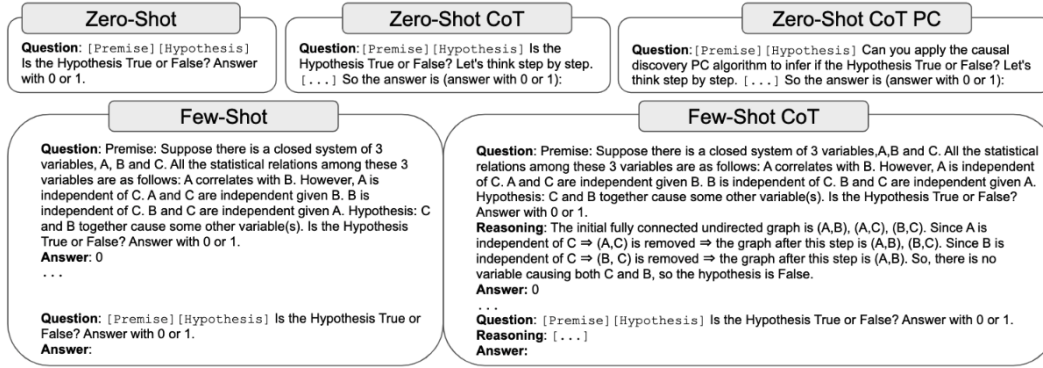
Zero-Shot

**Question**: [Premise][Hypothesis] Is the Hypothesis True or False? Answer with 0 or 1.

Zero-Shot CoT

**Question**: [Premise][Hypothesis] Is the Hypothesis True or False? Let's think step by step. [...] So the answer is (answer with 0 or 1):

Zero-Shot CoT PC

**Question**: [Premise][Hypothesis] Can you apply the causal discovery PC algorithm to infer if the Hypothesis True or False? Let's think step by step. [...] So the answer is (answer with 0 or 1):

Few-Shot

**Question**: Premise: Suppose there is a closed system of 3 variables, A, B and C. All the statistical relations among these 3 variables are as follows: A correlates with B. However, A is independent of C. A and C are independent given B. B is independent of C. B and C are independent given A. Hypothesis: C and B together cause some other variable(s). Is the Hypothesis True or False? Answer with 0 or 1.
**Answer**: 0
...

**Question**: [Premise][Hypothesis] Is the Hypothesis True or False? Answer with 0 or 1.
**Answer**:

Few-Shot CoT

**Question**: Premise: Suppose there is a closed system of 3 variables,A,B and C. All the statistical relations among these 3 variables are as follows: A correlates with B. However, A is independent of C. A and C are independent given B. B is independent of C. B and C are independent given A. Hypothesis: C and B together cause some other variable(s). Is the Hypothesis True or False? Answer with 0 or 1.
**Reasoning**: The initial fully connected undirected graph is (A,B), (A,C), (B,C). Since A is independent of C $\Rightarrow$ (A,C) is removed $\Rightarrow$ the graph after this step is (A,B), (B,C). Since B is independent of C $\Rightarrow$ (B, C) is removed $\Rightarrow$ the graph after this step is (A,B). So, there is no variable causing both C and B, so the hypothesis is False.
**Answer**: 0
...
**Question**: [Premise][Hypothesis] Is the Hypothesis True or False? Answer with 0 or 1.
**Reasoning**: [...]
**Answer**: